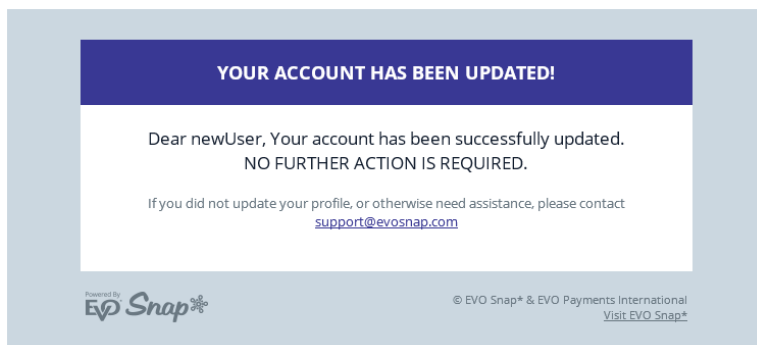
YOUR ACCOUNT HAS BEEN UPDATED!

Dear newUser, Your account has been successfully updated.
NO FURTHER ACTION IS REQUIRED.

If you did not update your profile, or otherwise need assistance, please contact support@evosnap.com

Powered By
EVO Snap*

© EVO Snap* & EVO Payments International
Visit EVO Snap*